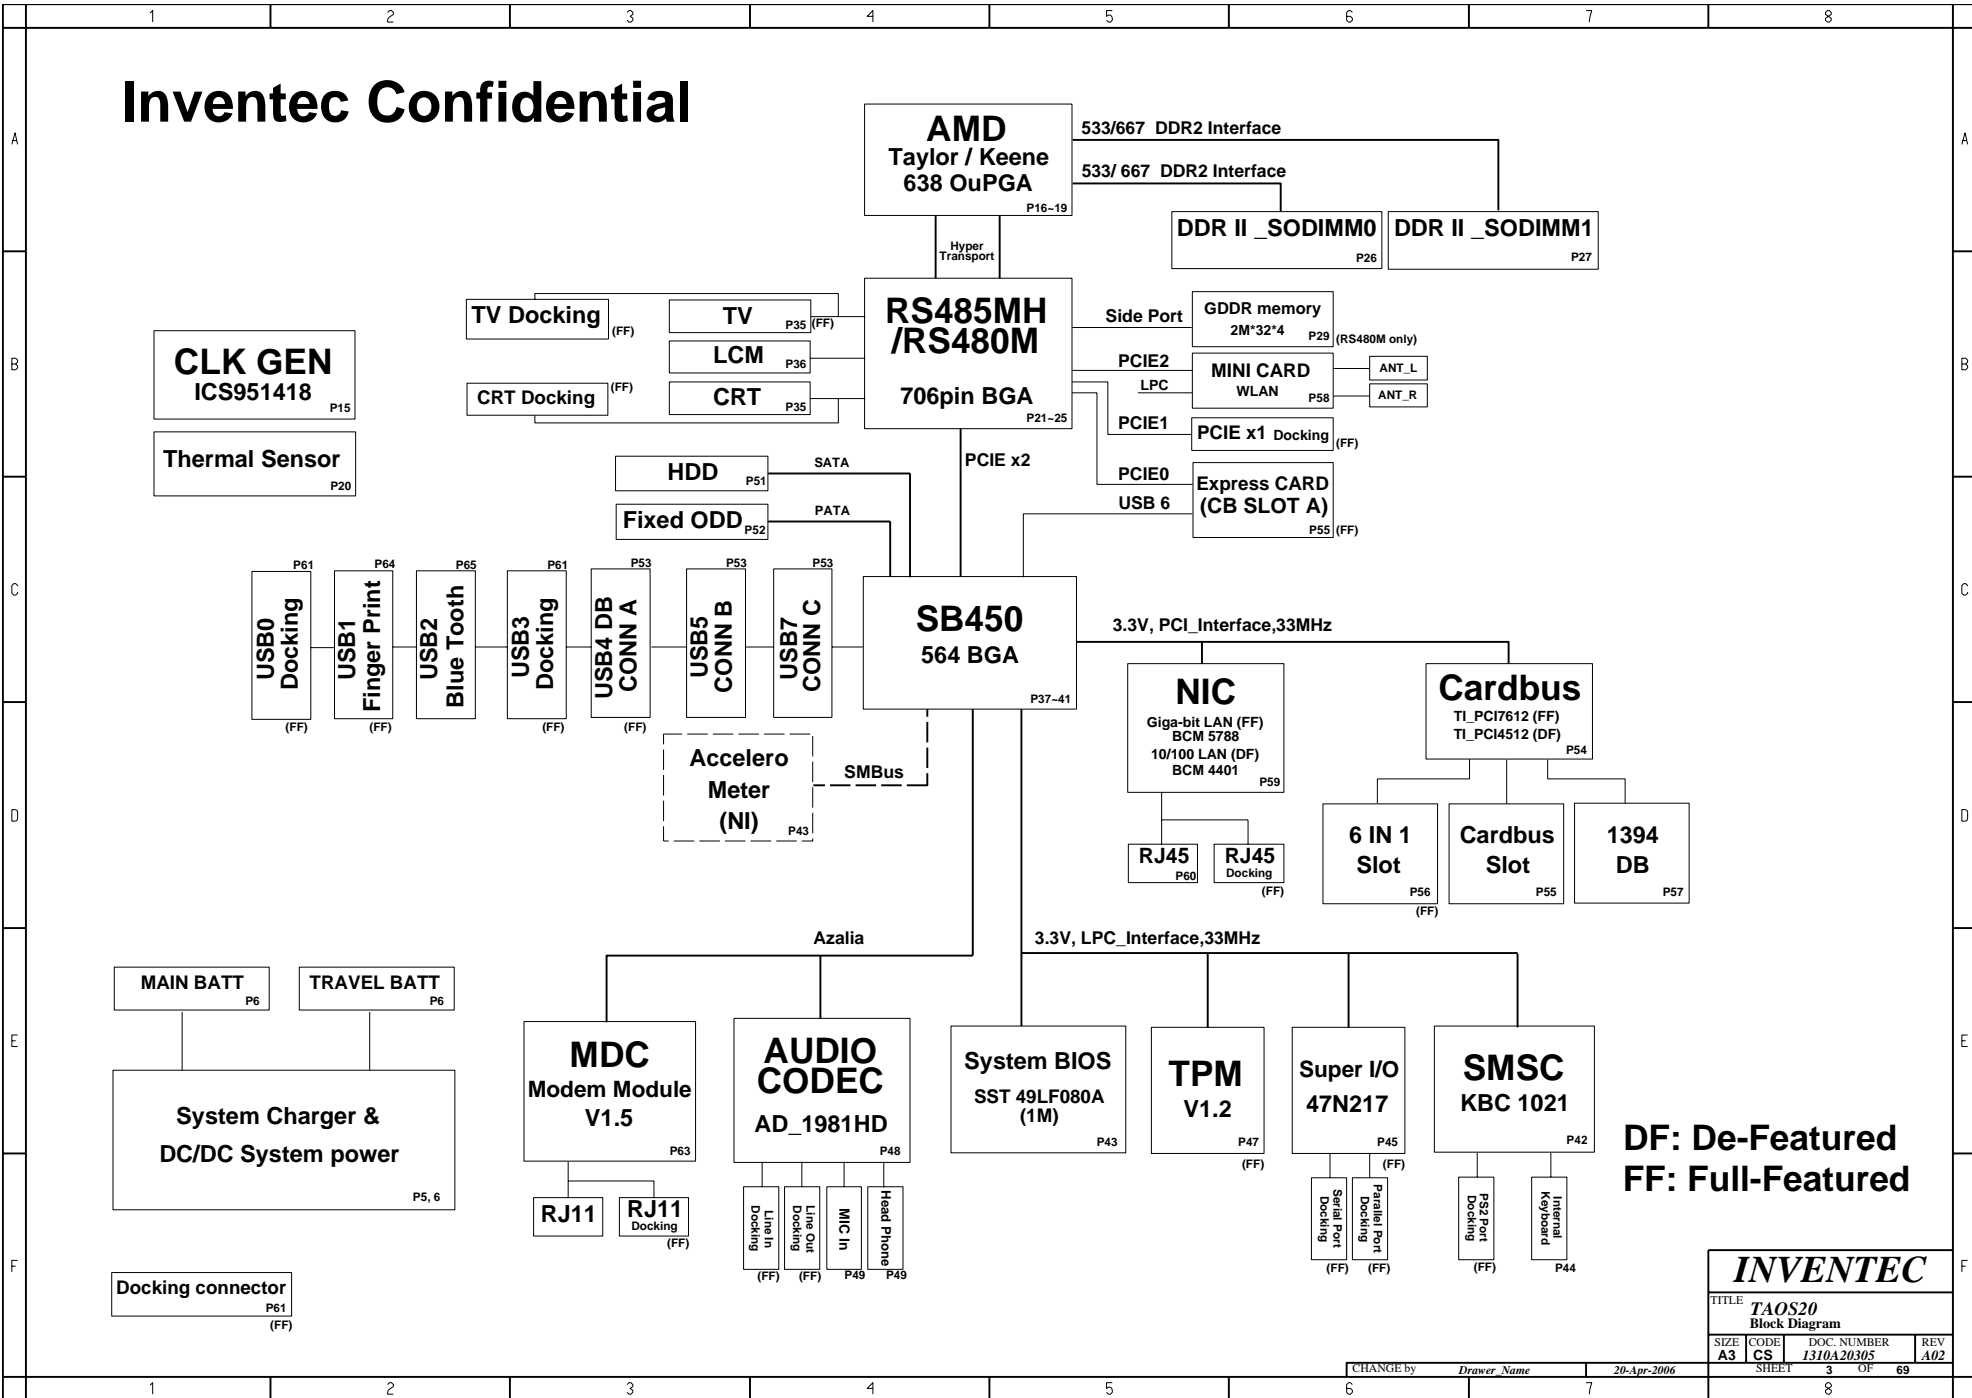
1 2 3 4 5 6 7 8

A

Inventec Confidential

AMD
Taylor / Keene
638 OuPGA
P16~19

533/667 DDR2 Interface
533/ 667 DDR2 Interface

DDR II _SODIMM0
P26

DDR II _SODIMM1
P27

Hyper Transport

B

TV Docking (FF)
TV P35 (FF)
LCM P36
CRT Docking (FF)
CRT P35

RS485MH
/RS480M
706pin BGA
P21~25

Side Port
GDDR memory
2M*32*4
P29 (RS480M only)

PCIE2
LPC
MINI CARD
WLAN
P58
ANT_L
ANT_R

PCIE1
PCIE x1 Docking (FF)

CLK GEN
ICS951418
P15

Thermal Sensor
P20

HDD P51
SATA
Fixed ODD P52
PATA

PCIE x2

PCIE0
USB 6
Express CARD
(CB SLOT A)
P55 (FF)

C

P61 USB0 Docking (FF)
P64 USB1 Finger Print (FF)
P65 USB2 Blue Tooth
P61 USB3 Docking (FF)
P53 USB4 DB CONN A (FF)
P53 USB5 CONN B
P53 USB7 CONN C

SB450
564 BGA
P37~41

3.3V, PCI_Interface,33MHz

NIC
Giga-bit LAN (FF)
BCM 5788
10/100 LAN (DF)
BCM 4401
P59

Cardbus
TI_PCI7612 (FF)
TI_PCI4512 (DF)
P54

D

Accelero
Meter
(NI)
P43
SMBus

RJ45 P60
RJ45 Docking (FF)

6 IN 1 Slot P56 (FF)
Cardbus Slot P55
1394 DB P57

E

Azalia
3.3V, LPC_Interface,33MHz

MAIN BATT P6
TRAVEL BATT P6

System Charger &
DC/DC System power
P5, 6

MDC
Modem Module
V1.5
P63

AUDIO
CODEC
AD_1981HD
P48

System BIOS
SST 49LF080A
(1M)
P43

TPM
V1.2
P47 (FF)

Super I/O
47N217
P45 (FF)

SMSC
KBC 1021
P42

DF: De-Featured
FF: Full-Featured

F

RJ11
RJ11 Docking (FF)

Line In Docking (FF)
Line Out Docking (FF)
MIC In P49
Head Phone P49

Serial Port Docking (FF)
Parallel Port Docking (FF)
PS2 Port Docking (FF)
Internal Keyboard P44

Docking connector
P61
(FF)

INVENTEC
TITLE TAOS20
Block Diagram
SIZE A3 CODE CS DOC. NUMBER 1310A20305 REV A02
CHANGE by Drawer_Name 20-Apr-2006 SHEET 3 OF 69